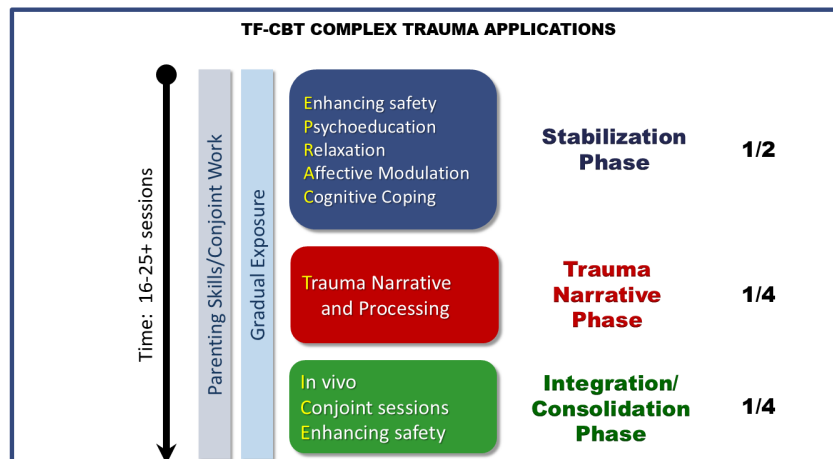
TF-CBT COMPLEX TRAUMA APPLICATIONS

Time: 16-25+ sessions

Parenting Skills/Conjoint Work

Gradual Exposure

Enhancing safety
Psychoeducation
Relaxation
Affective Modulation
Cognitive Coping

Stabilization Phase

1/2

Trauma Narrative and Processing

Trauma Narrative Phase

1/4

In vivo
Conjoint sessions
Enhancing safety

Integration/ Consolidation Phase

1/4